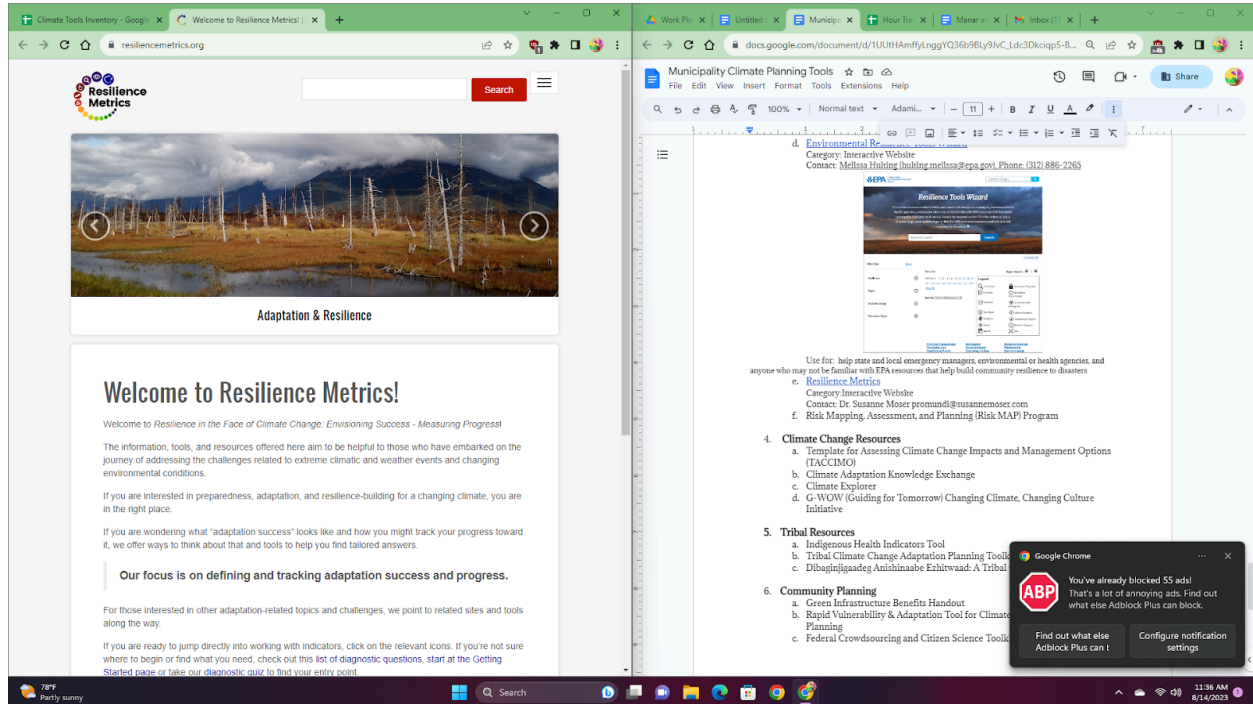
Climate Tools Inventory - Google | Welcome to Resilience Metrics! | +

resiliencemetrics.org

Resilience Metrics

Search

Adaptation & Resilience

Welcome to Resilience Metrics!

Welcome to Resilience in the Face of Climate Change: Envisioning Success - Measuring Progress!

The information, tools, and resources offered here aim to be helpful to those who have embarked on the journey of addressing the challenges related to extreme climatic and weather events and changing environmental conditions.

If you are interested in preparedness, adaptation, and resilience-building for a changing climate, you are in the right place.

If you are wondering what "adaptation success" looks like and how you might track your progress toward it, we offer ways to think about that and tools to help you find tailored answers.

Our focus is on defining and tracking adaptation success and progress.

For those interested in other adaptation-related topics and challenges, we point to related sites and tools along the way.

If you are ready to jump directly into working with indicators, click on the relevant icons. If you're not sure where to begin or find what you need, check out this list of diagnostic questions, start at the Getting Started page or take our diagnostic quiz to find your entry point.

Work Pl | Untitled | Municip | Hour Tr | Manar | Inbox (1 | +

docs.google.com/document/d/1UUtHAmffyLnggYQ36b9BLy9JvC_Ldc3Dkciqp5-8...

Municipality Climate Planning Tools
File Edit View Insert Format Tools Extensions Help
Share

100% Normal text Adami... 11

d. Environmental Resilience Tools Wizard
Category: Interactive Website
Contact: Melissa Hulting (hulting.melissa@epa.gov), Phone: (312) 886-2265

EPA
Resilience Tools Wizard

Use for: help state and local emergency managers, environmental or health agencies, and anyone who may not be familiar with EPA resources that help build community resilience to disasters
e. Resilience Metrics
Category:Interactive Website
Contact: Dr. Susanne Moser promundi@susannemoser.com
f. Risk Mapping, Assessment, and Planning (Risk MAP) Program

4. Climate Change Resources
a. Template for Assessing Climate Change Impacts and Management Options (TACCIMO)
b. Climate Adaptation Knowledge Exchange
c. Climate Explorer
d. G-WOW (Guiding for Tomorrow) Changing Climate, Changing Culture Initiative

5. Tribal Resources
a. Indigenous Health Indicators Tool
b. Tribal Climate Change Adaptation Planning Toolk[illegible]
c. Dibaginjigaadeg Anishinaabe Ezhitwaad: A Tribal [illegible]

6. Community Planning
a. Green Infrastructure Benefits Handout
b. Rapid Vulnerability & Adaptation Tool for Climate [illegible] Planning
c. Federal Crowdsourcing and Citizen Science Toolk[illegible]

Google Chrome
ABP
You've already blocked 55 ads!
That's a lot of annoying ads. Find out what else Adblock Plus can block.
Find out what else Adblock Plus can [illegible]
Configure notification settings

78°F
Partly sunny
Search
11:36 AM
8/14/2023